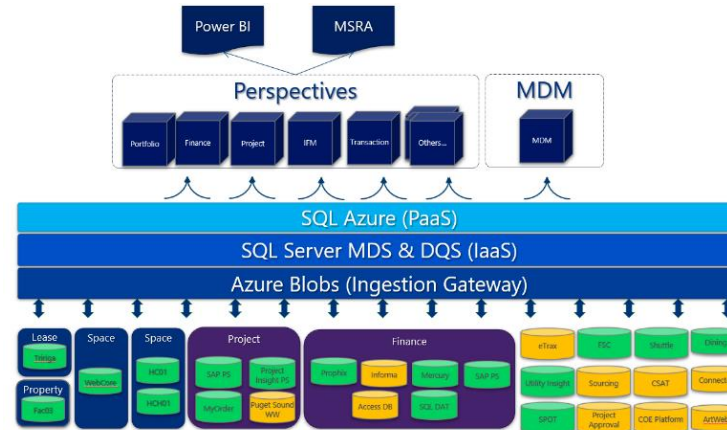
Power BI

MSRA

Perspectives

Portfolio

Finance

Project

IFM

Transaction

Others...

MDM

MDM

SQL Azure (PaaS)

SQL Server MDS & DQS (IaaS)

Azure Blobs (Ingestion Gateway)

Lease

Tririga

Property

Fac00

Space

WebCore

Space

HC01

HCH01

Project

SAP PS

Project Insight PS

MyOrder

Puget Sound WW

Finance

Prophix

Informa

Mercury

SAP PS

Access DB

SQL DAT

eTrax

FSC

Shuttle

Dining

Utility Insight

Sourcing

CSAT

Connect

SPOT

Project Approval

COE Platform

ArtWe